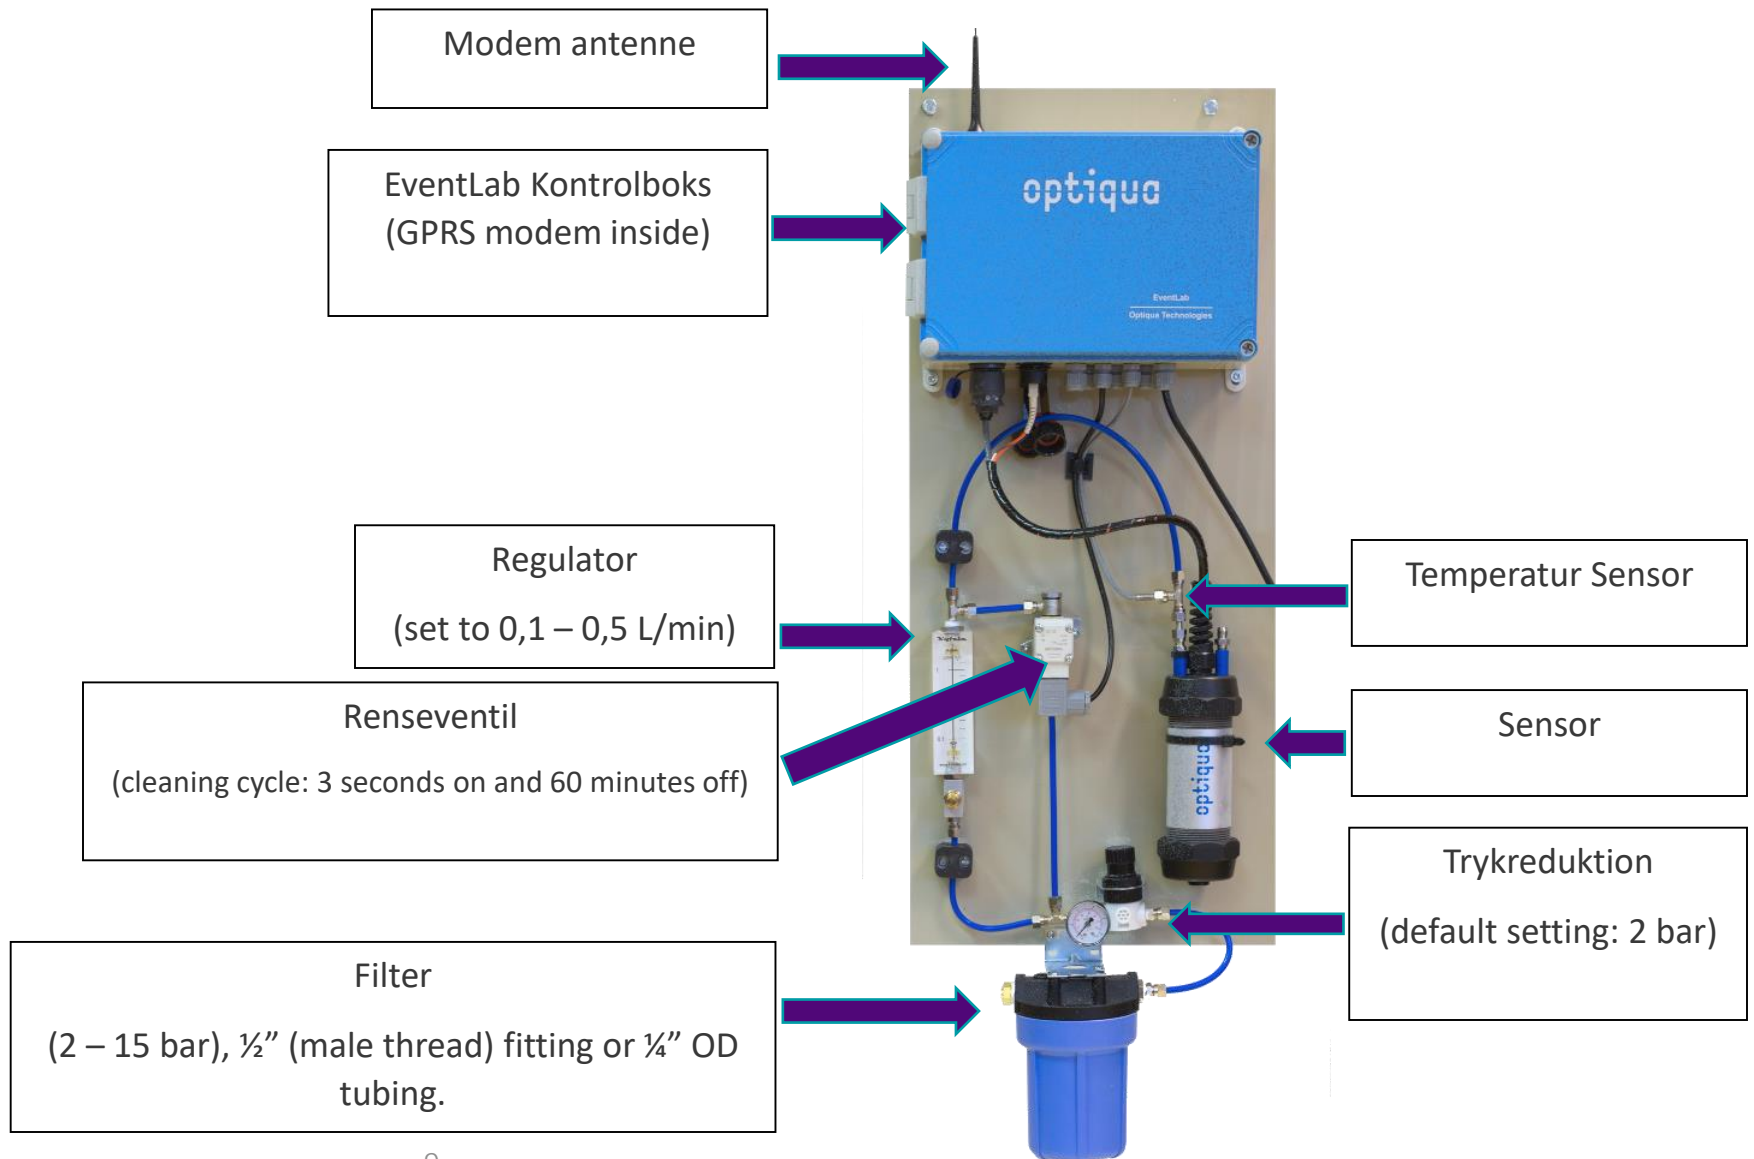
Modem antenne

EventLab Kontrolboks
(GPRS modem inside)

optiqua

EventLab
Optiqua Technologies

Regulator

(set to 0,1 – 0,5 L/min)

Renseventil

(cleaning cycle: 3 seconds on and 60 minutes off)

Filter

(2 – 15 bar), ½" (male thread) fitting or ¼" OD tubing.

Temperatur Sensor

Sensor

optiqua

Trykreduktion

(default setting: 2 bar)